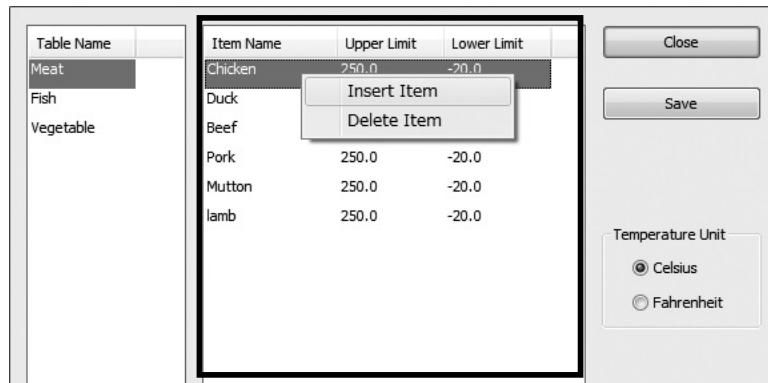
| Table Name |
|---|
| Meat |
| Fish |
| Vegetable |

| Item Name | Upper Limit | Lower Limit |
|---|---|---|
| Chicken | 250.0 | -20.0 |
| Duck | | |
| Beef | | |
| Pork | 250.0 | -20.0 |
| Mutton | 250.0 | -20.0 |
| lamb | 250.0 | -20.0 |

Insert Item
Delete Item

Close

Save

Temperature Unit
Celsius
Fahrenheit